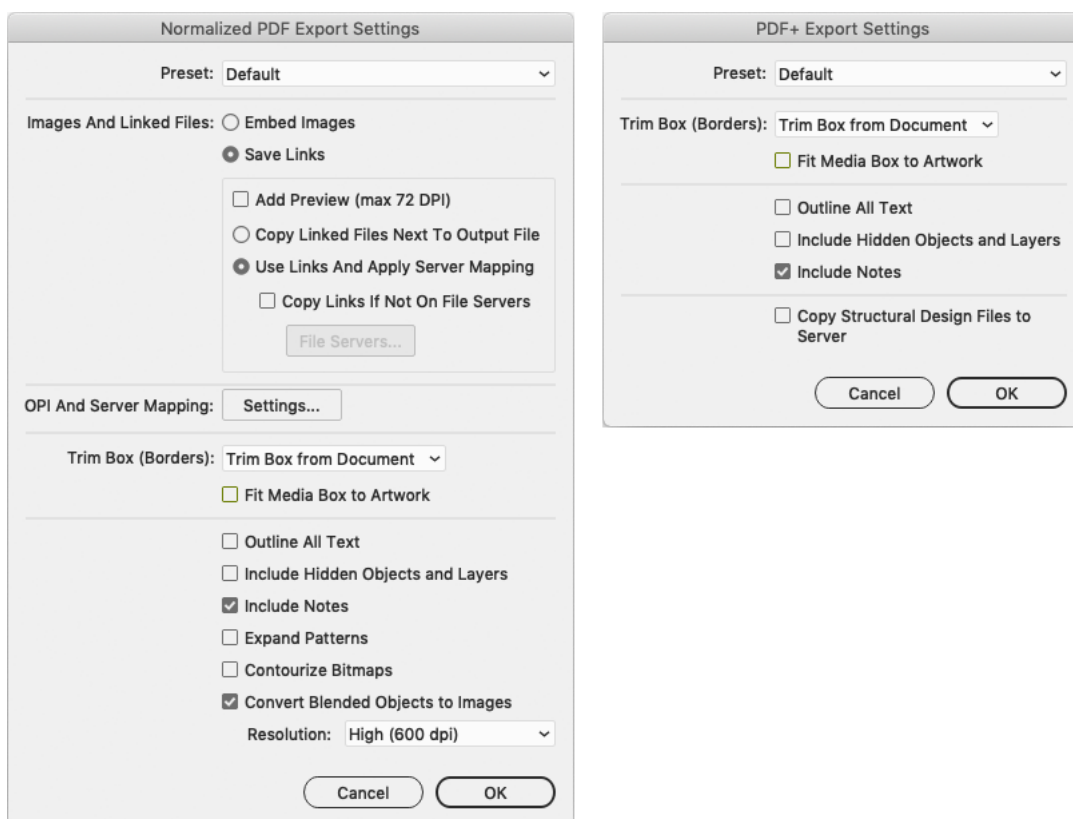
Normalized PDF Export Settings

Preset: Default

Images And Linked Files: Embed Images

Save Links

Add Preview (max 72 DPI)

Copy Linked Files Next To Output File

Use Links And Apply Server Mapping

Copy Links If Not On File Servers

File Servers...

OPI And Server Mapping: Settings...

Trim Box (Borders): Trim Box from Document

Fit Media Box to Artwork

Outline All Text

Include Hidden Objects and Layers

Include Notes

Expand Patterns

Contourize Bitmaps

Convert Blended Objects to Images

Resolution: High (600 dpi)

Cancel OK

PDF+ Export Settings

Preset: Default

Trim Box (Borders): Trim Box from Document

Fit Media Box to Artwork

Outline All Text

Include Hidden Objects and Layers

Include Notes

Copy Structural Design Files to Server

Cancel OK